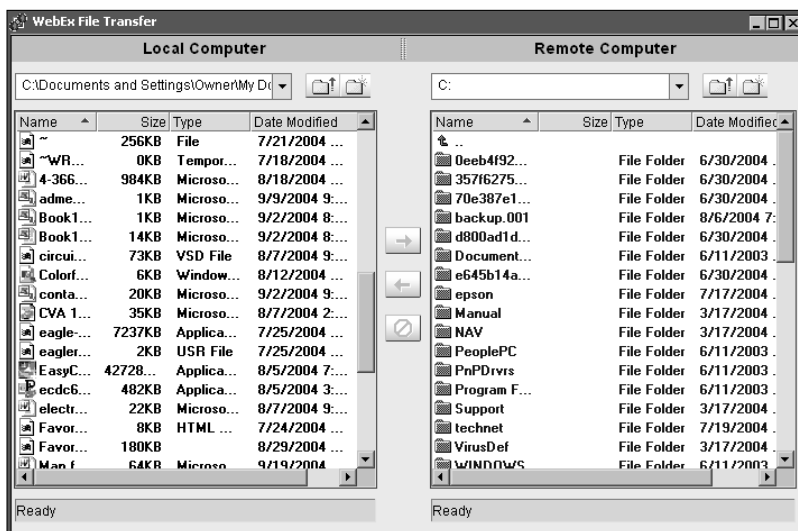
WebEx File Transfer

Local Computer

C:\Documents and Settings\Owner\My Dc

| Name | Size | Type | Date Modified |
|---|---|---|---|
| ~ | 256KB | File | 7/21/2004 ... |
| ~WR... | 0KB | Tempor... | 7/18/2004 ... |
| 4-366... | 984KB | Microso... | 8/18/2004 ... |
| adme... | 1KB | Microso... | 9/9/2004 9:... |
| Book1... | 1KB | Microso... | 9/2/2004 8:... |
| Book1... | 14KB | Microso... | 9/2/2004 8:... |
| circui... | 73KB | VSD File | 8/7/2004 9:... |
| Colorf... | 6KB | Window... | 8/12/2004 ... |
| conta... | 20KB | Microso... | 9/2/2004 9:... |
| CVA 1... | 35KB | Microso... | 8/7/2004 2:... |
| eagle-... | 7237KB | Applica... | 7/25/2004 ... |
| eagler... | 2KB | USR File | 7/25/2004 ... |
| EasyC... | 42728... | Applica... | 8/5/2004 7:... |
| ecdc6... | 482KB | Applica... | 8/5/2004 3:... |
| electr... | 22KB | Microso... | 8/7/2004 9:... |
| Favor... | 8KB | HTML ... | 7/24/2004 ... |
| Favor... | 180KB | | 8/29/2004 ... |
| Man f | 64KB | Microso | 9/19/2004 |

Ready

Remote Computer

C:

| Name | Size | Type | Date Modified |
|---|---|---|---|
| .. | | | |
| 0eeb4f92... | | File Folder | 6/30/2004 . |
| 357f6275... | | File Folder | 6/30/2004 . |
| 70e387e1... | | File Folder | 6/30/2004 . |
| backup.001 | | File Folder | 8/6/2004 7: |
| d800ad1d... | | File Folder | 6/30/2004 . |
| Document... | | File Folder | 6/11/2003 . |
| e645b14a... | | File Folder | 6/30/2004 . |
| epson | | File Folder | 7/17/2004 . |
| Manual | | File Folder | 3/17/2004 . |
| NAV | | File Folder | 3/17/2004 . |
| PeoplePC | | File Folder | 6/11/2003 . |
| PnPDrvrs | | File Folder | 6/11/2003 . |
| Program F... | | File Folder | 6/11/2003 . |
| Support | | File Folder | 3/17/2004 . |
| technet | | File Folder | 7/19/2004 . |
| VirusDef | | File Folder | 3/17/2004 . |
| WINDOWS | | File Folder | 6/11/2003 |

Ready